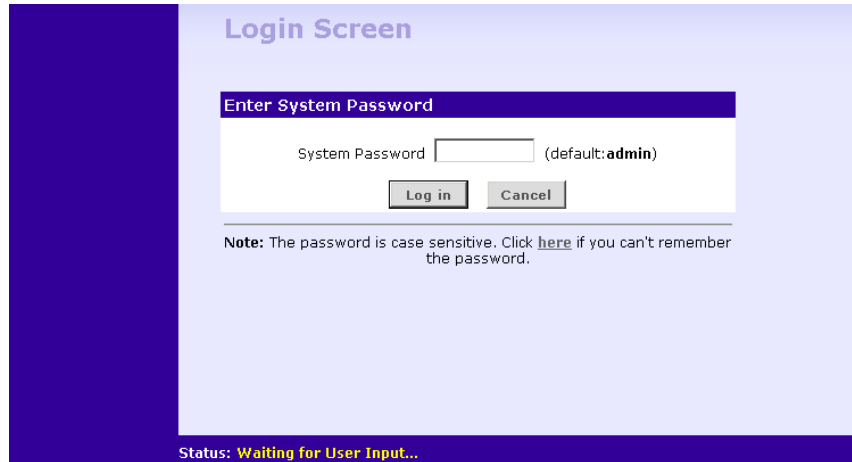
Login Screen

Enter System Password

System Password (default:**admin**)

Log in Cancel

**Note:** The password is case sensitive. Click here if you can't remember the password.

Status: Waiting for User Input...